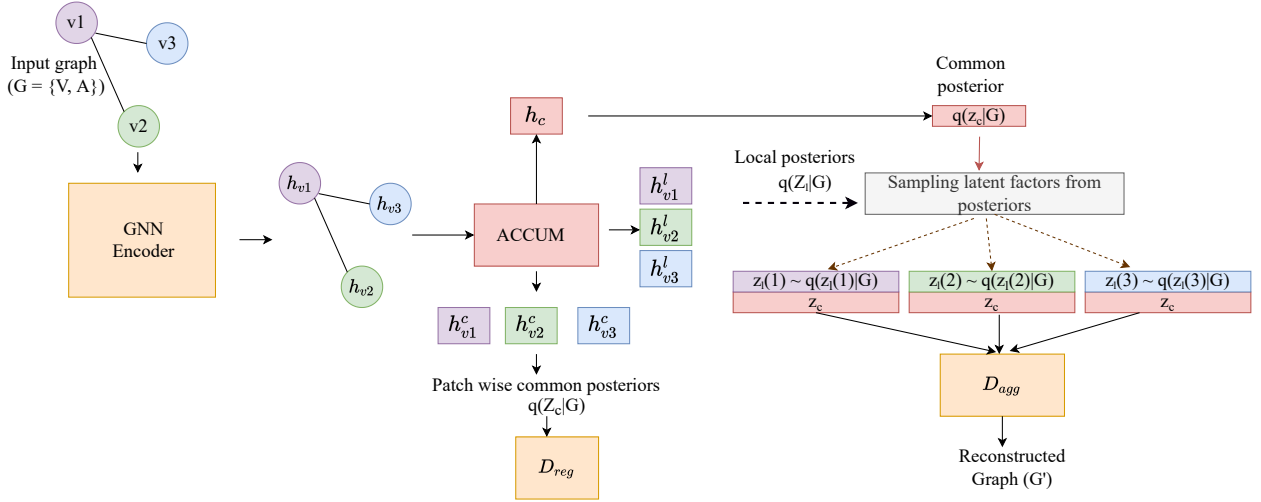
v1

v3

Input graph (G = {V, A})

v2

GNN Encoder

$h_{v1}$

$h_{v3}$

$h_{v2}$

$h_c$

ACCUM

$h^l_{v1}$

$h^l_{v2}$

$h^l_{v3}$

$h^c_{v1}$

$h^c_{v2}$

$h^c_{v3}$

Patch wise common posteriors q(Z$_c$|G)

$D_{reg}$

Common posterior

q(z$_c$|G)

Local posteriors q(Z$_l$|G)

Sampling latent factors from posteriors

z$_l$(1) ~ q(z$_l$(1)|G)

z$_c$

z$_l$(2) ~ q(z$_l$(2)|G)

z$_c$

z$_l$(3) ~ q(z$_l$(3)|G)

z$_c$

$D_{agg}$

Reconstructed Graph (G')